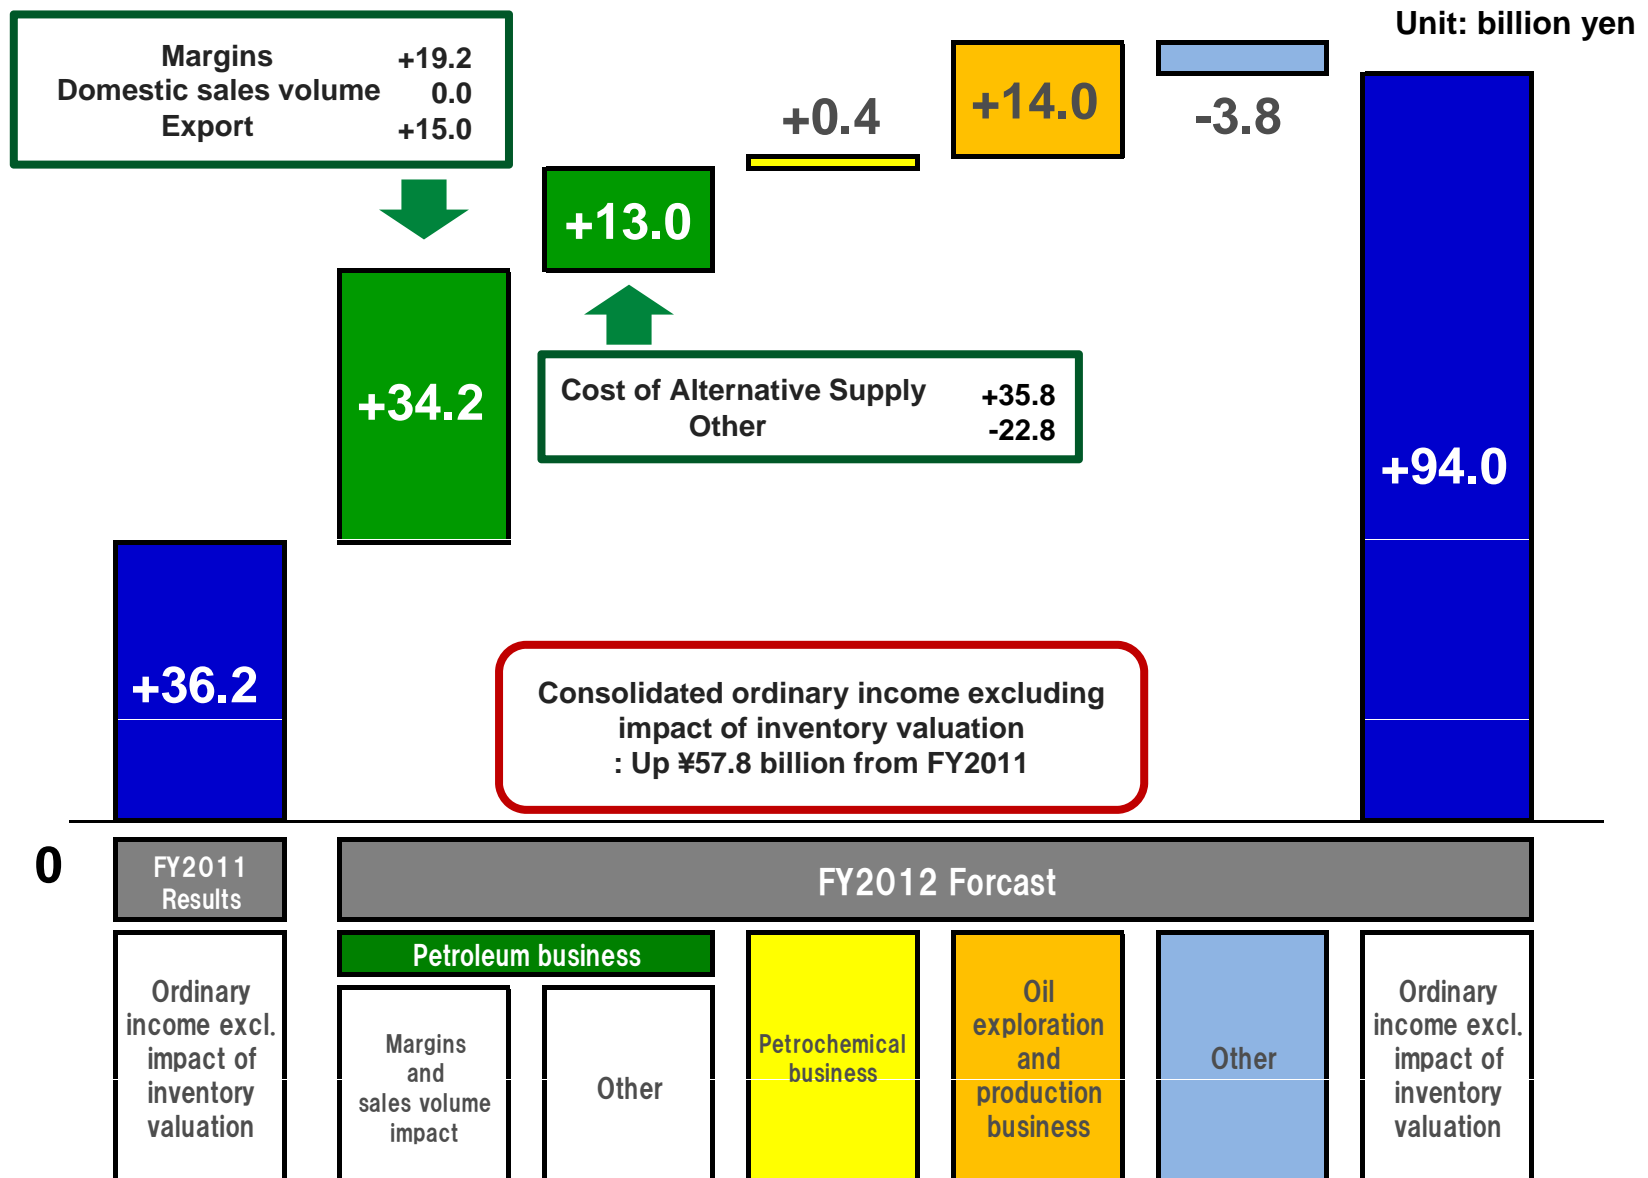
Unit: billion yen

| | |
|---|---|
| Margins | +19.2 |
| Domestic sales volume | 0.0 |
| Export | +15.0 |

+0.4

+14.0

-3.8

+13.0

+34.2

| | |
|---|---|
| Cost of Alternative Supply | +35.8 |
| Other | -22.8 |

+94.0

+36.2

Consolidated ordinary income excluding impact of inventory valuation : Up ¥57.8 billion from FY2011

0

FY2011 Results

FY2012 Forcast

Petroleum business

Ordinary income excl. impact of inventory valuation

Margins and sales volume impact

Other

Petrochemical business

Oil exploration and production business

Other

Ordinary income excl. impact of inventory valuation